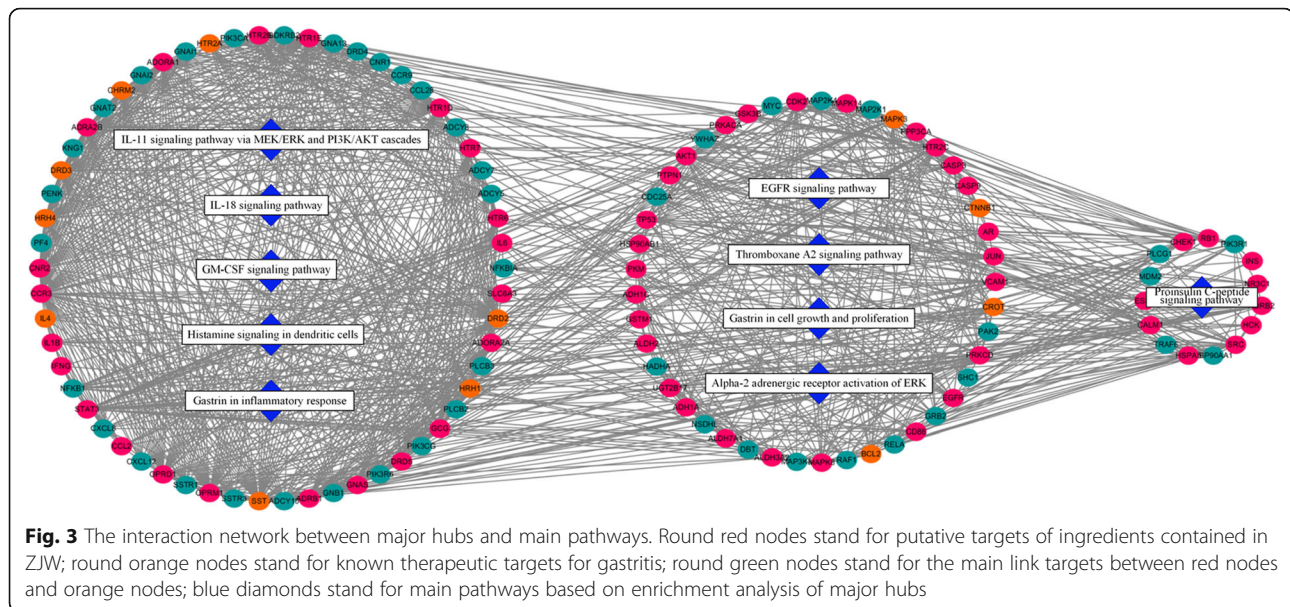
PIK3CA HTR2B ADRB2 HTR1E GNA13 DRD4 CNR1 CCR5 CCL26 HTR1D ADCY2 HTR1 ADCY ADCY HTR2 IL8 NFKBIA SLC6A3 DRD2 ADORA2A PLCB PLCB PIK3CG GCG DRD3 PIK3R GNAS GNB1 ADRB1 ADCY1 SST SSTR3 OPRM1 SSTR1 OPRD1 CXCL11 CXCL CCL2 STAT1 NFKB1 IFNG IL1B IL4 CCR3 CNR2 PF4 HRH4 PENK DRD3 KNG1 ADRA2B GNAT2 CHRM2 GNAI2 ADORA1 GNAI1 HTR2A HRH1

IL-11 signaling pathway via MEK/ERK and PI3K/AKT cascades

IL-18 signaling pathway

GM-CSF signaling pathway

Histamine signaling in dendritic cells

Gastrin in inflammatory response

MYC CDK2 MAP2K1 MAPK14 MAP2K1 MAPK3 PPP3CA HTR2 CASP8 CASP CTNNB1 AR JUN VCAM1 CROT PAK3 PRKCD SHC1 EGFR CD80 GRB2 RELA BCL2 TRAF MAPK8 MAP3K ALDH3A DBT ALDH7A1 NSDHL ADH1A UGT2B HADHA ALDH2 GSTM1 ADH1A PKM HSP90AB1 TP53 CDC25A PTPN1 AKT1 YWHA PRKACA GSK3B

EGFR signaling pathway

Thromboxane A2 signaling pathway

Gastrin in cell growth and proliferation

Alpha-2 adrenergic receptor activation of ERK

CHEK1 RB1 PIK3R1 INS PLCG1 MDM2 ES CALM1 TRAF HSPA HSP90AA1 SRC HCK

Proinsulin C-peptide signaling pathway

Fig. 3 The interaction network between major hubs and main pathways. Round red nodes stand for putative targets of ingredients contained in ZJW; round orange nodes stand for known therapeutic targets for gastritis; round green nodes stand for the main link targets between red nodes and orange nodes; blue diamonds stand for main pathways based on enrichment analysis of major hubs